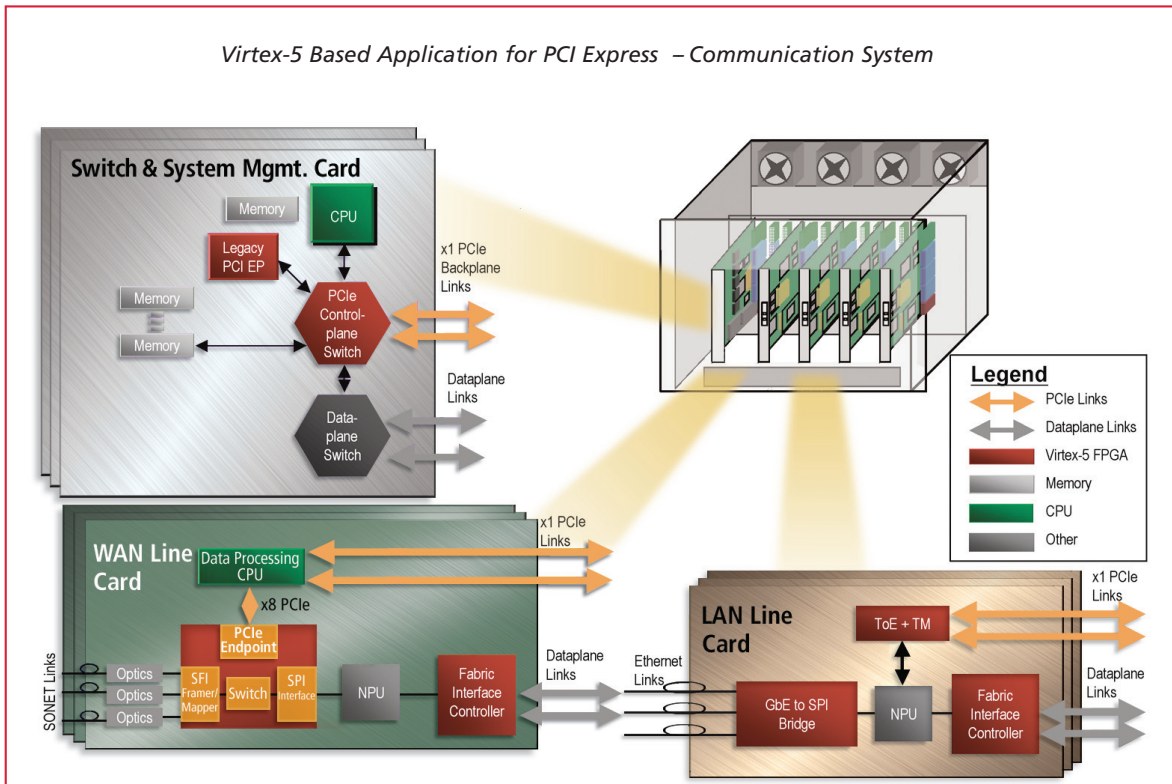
Virtex-5 Based Application for PCI Express – Communication System

Switch & System Mgmt. Card

Memory

CPU

Legacy PCI EP

Memory

Memory

PCIe Control-plane Switch

x1 PCIe Backplane Links

Data-plane Switch

Dataplane Links

Legend

PCIe Links

Dataplane Links

Virtex-5 FPGA

Memory

CPU

Other

WAN Line Card

x1 PCIe Links

Data Processing CPU

x8 PCIe

PCIe Endpoint

SONET Links

Optics

Optics

Optics

SFI Framer/ Mapper

Switch

SPI Interface

NPU

Fabric Interface Controller

Dataplane Links

LAN Line Card

x1 PCIe Links

ToE + TM

Ethernet Links

GbE to SPI Bridge

NPU

Fabric Interface Controller

Dataplane Links